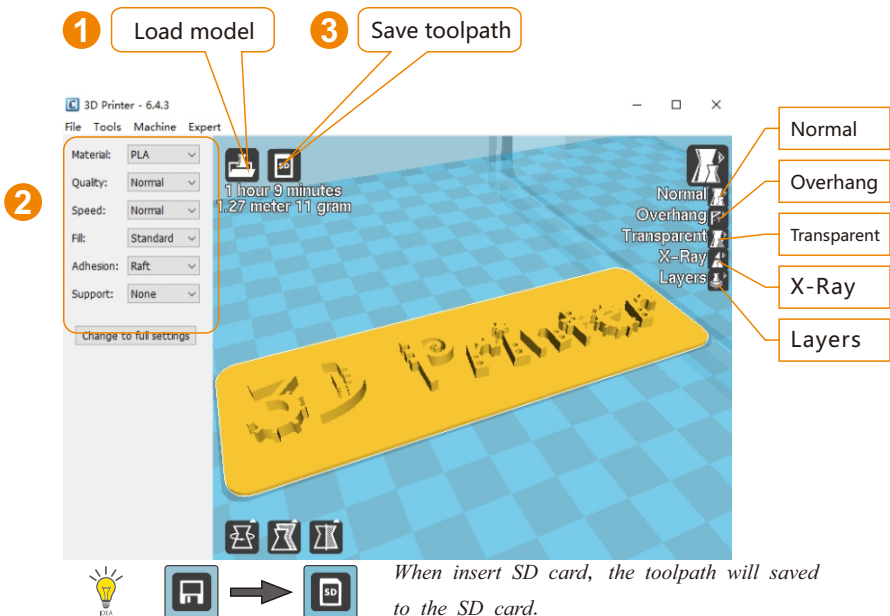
1 Load model

3 Save toolpath

3D Printer - 6.4.3

File Tools Machine Expert

2

| Material: | PLA |
|---|---|
| Quality: | Normal |
| Speed: | Normal |
| Fill: | Standard |
| Adhesion: | Raft |
| Support: | None |

Change to full settings

1 hour 9 minutes
1.27 meter 11 gram

Normal
Overhang
Transparent
X-Ray
Layers

Normal

Overhang

Transparent

X-Ray

Layers

SD

SD

When insert SD card, the toolpath will saved to the SD card.